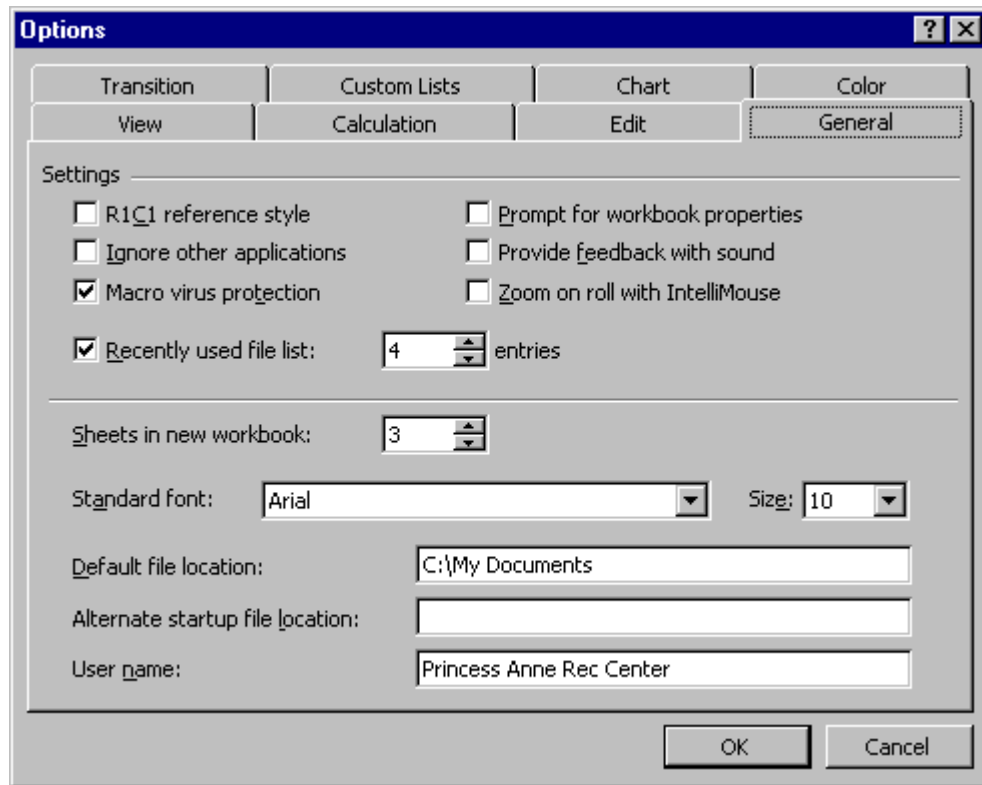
Options

?

Transition | Custom Lists | Chart | Color

View | Calculation | Edit | General

Settings

R1C1 reference style

Ignore other applications

Macro virus protection

Prompt for workbook properties

Provide feedback with sound

Zoom on roll with IntelliMouse

Recently used file list: 4 entries

Sheets in new workbook: 3

Standard font: Arial

Size: 10

Default file location: C:\My Documents

Alternate startup file location:

User name: Princess Anne Rec Center

OK

Cancel